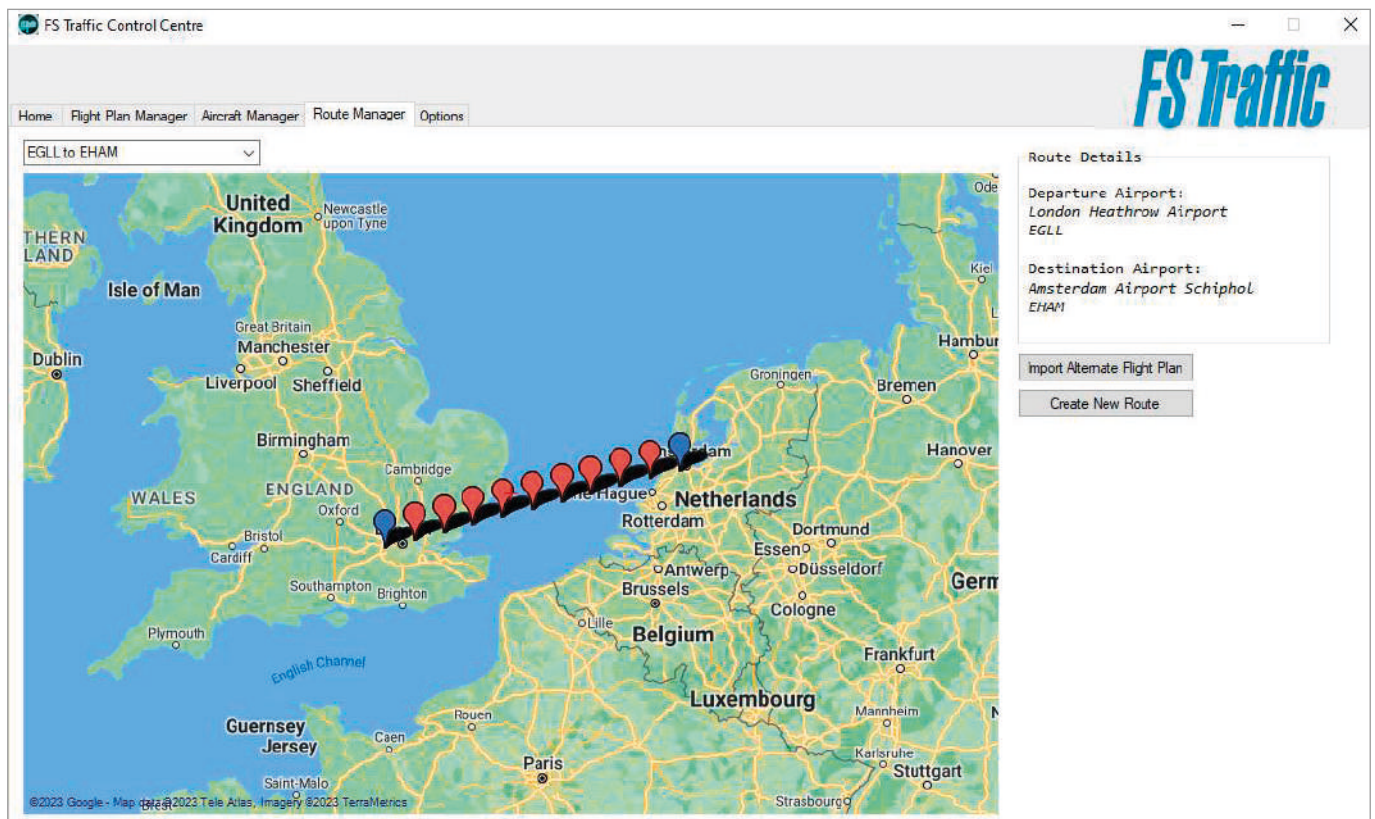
FS Traffic Control Centre

FS Traffic

Home | Flight Plan Manager | Aircraft Manager | Route Manager | Options

EGLL to EHAM

United Kingdom
Newcastle upon Tyne
THERN LAND
Isle of Man
Great Britain
Manchester
Dublin
Liverpool
Sheffield
Birmingham
Cambridge
WALES
ENGLAND
Oxford
Bristol
Cardiff
Southampton
Brighton
Plymouth
English Channel
Guernsey
Jersey
Caen
Saint-Malo
Rouen
Paris
Groningen
Bremen
Hamburg
Kiel
Ode
Hanover
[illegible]dam
The Hague
Netherlands
Rotterdam
Dortmund
Essen
Düsseldorf
Antwerp
Brussels
Lille
Belgium
Cologne
Germ
Frankfurt
Luxembourg
Mannheim
Karlsruhe
Stuttgart
Strasbourg
©2023 Google - Map data ©2023 Tele Atlas, Imagery ©2023 TerraMetrics

Route Details

Departure Airport:
London Heathrow Airport
EGLL

Destination Airport:
Amsterdam Airport Schiphol
EHAM

Import Alternate Flight Plan

Create New Route